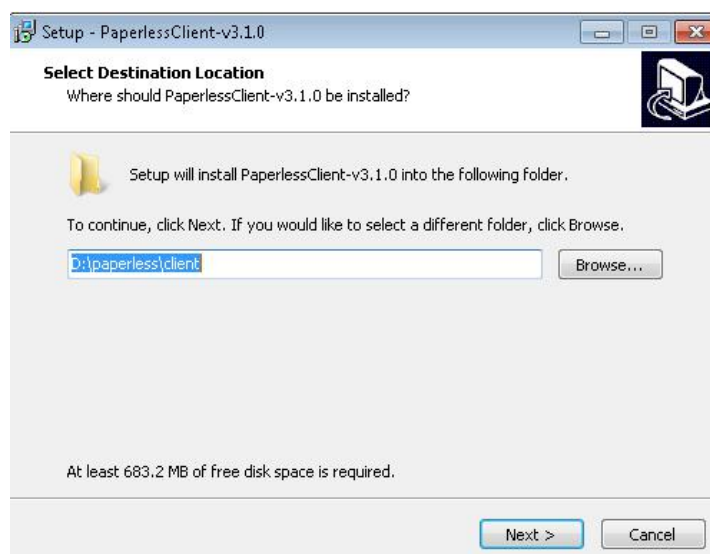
Setup - PaperlessClient-v3.1.0

Select Destination Location
Where should PaperlessClient-v3.1.0 be installed?

Setup will install PaperlessClient-v3.1.0 into the following folder.

To continue, click Next. If you would like to select a different folder, click Browse.

D:\paperless\client

Browse...

At least 683.2 MB of free disk space is required.

Next >

Cancel